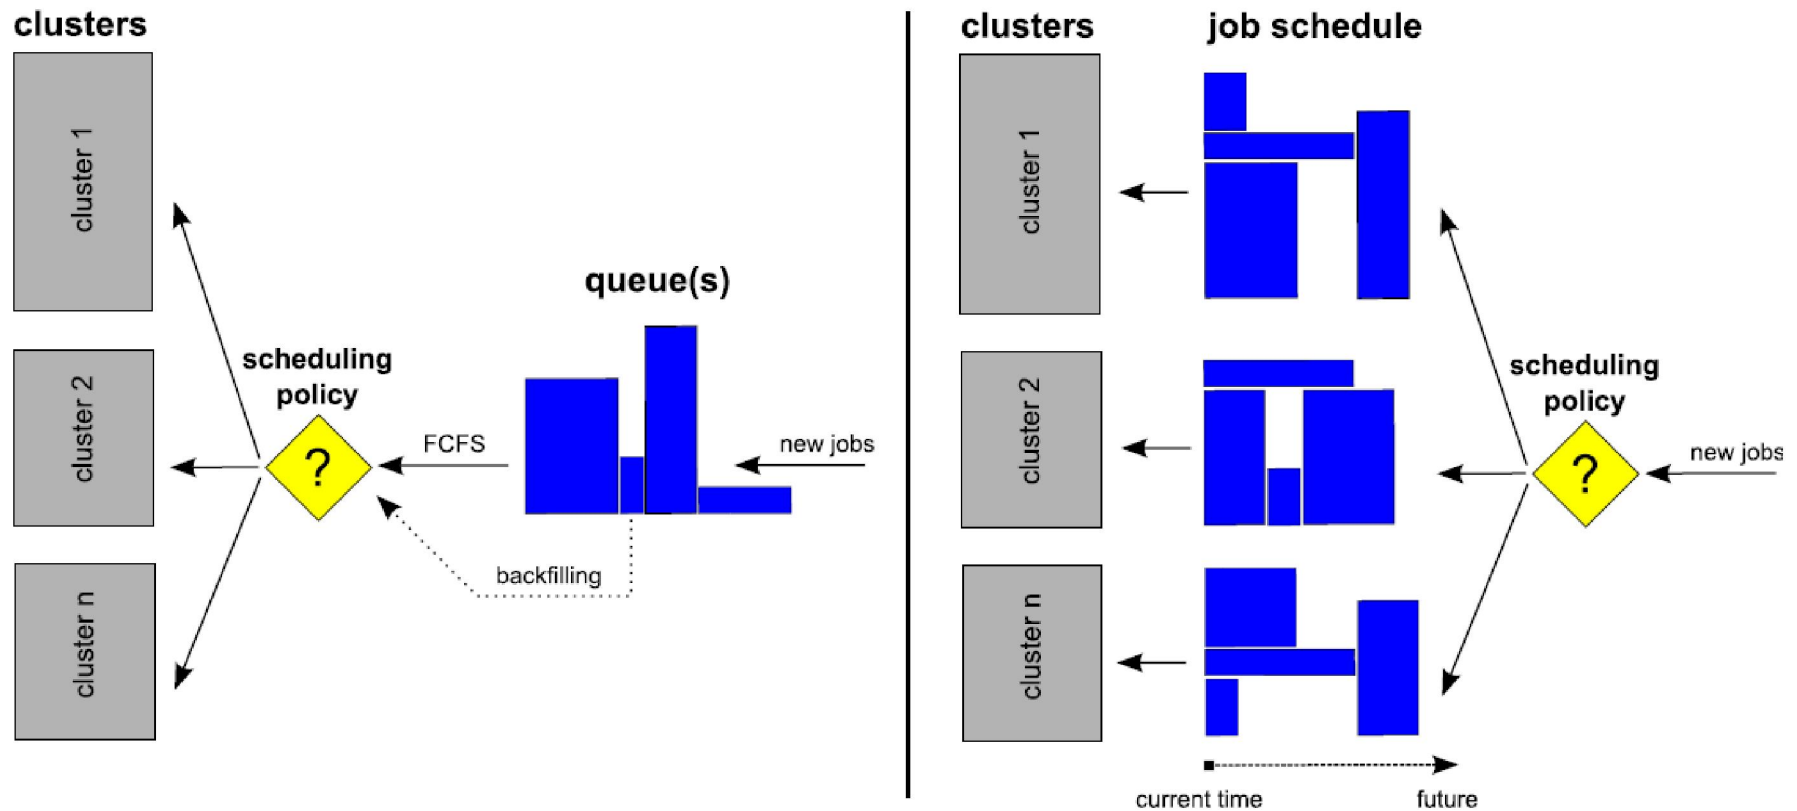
clusters

cluster 1

cluster 2

cluster n

scheduling policy

?

FCFS

queue(s)

new jobs

backfilling

clusters

job schedule

cluster 1

cluster 2

cluster n

scheduling policy

?

new jobs

current time

future